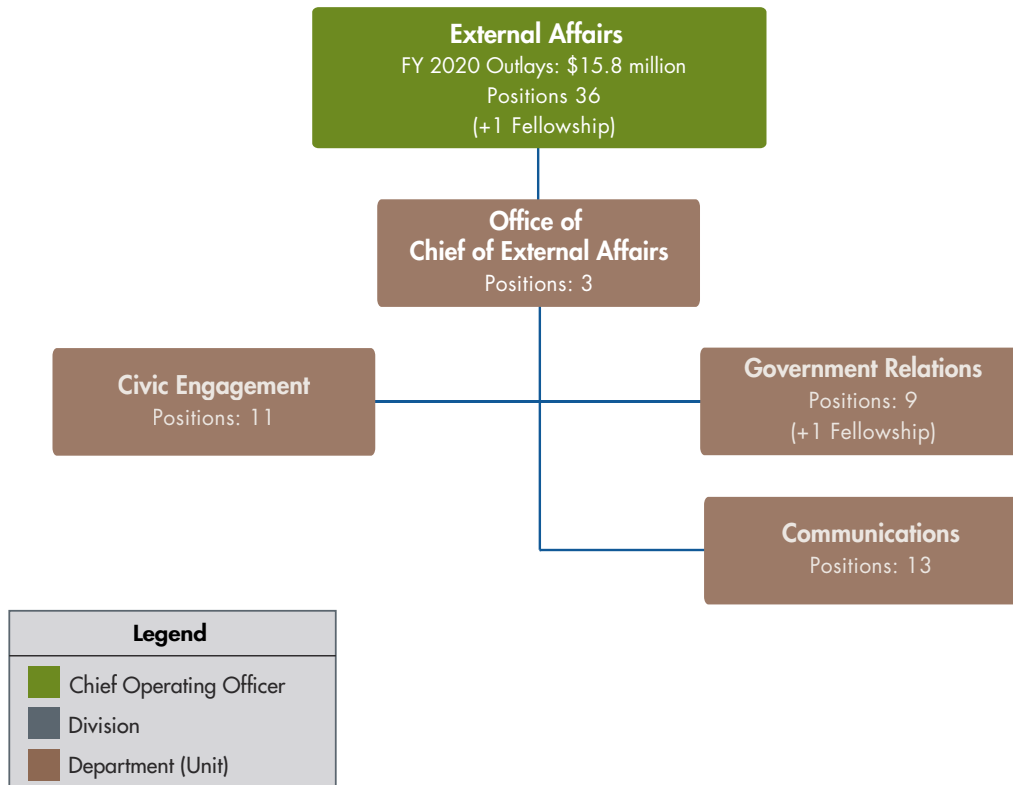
External Affairs
FY 2020 Outlays: $15.8 million
Positions 36
(+1 Fellowship)

Office of
Chief of External Affairs
Positions: 3

Civic Engagement
Positions: 11

Government Relations
Positions: 9
(+1 Fellowship)

Communications
Positions: 13

Legend
Chief Operating Officer
Division
Department (Unit)